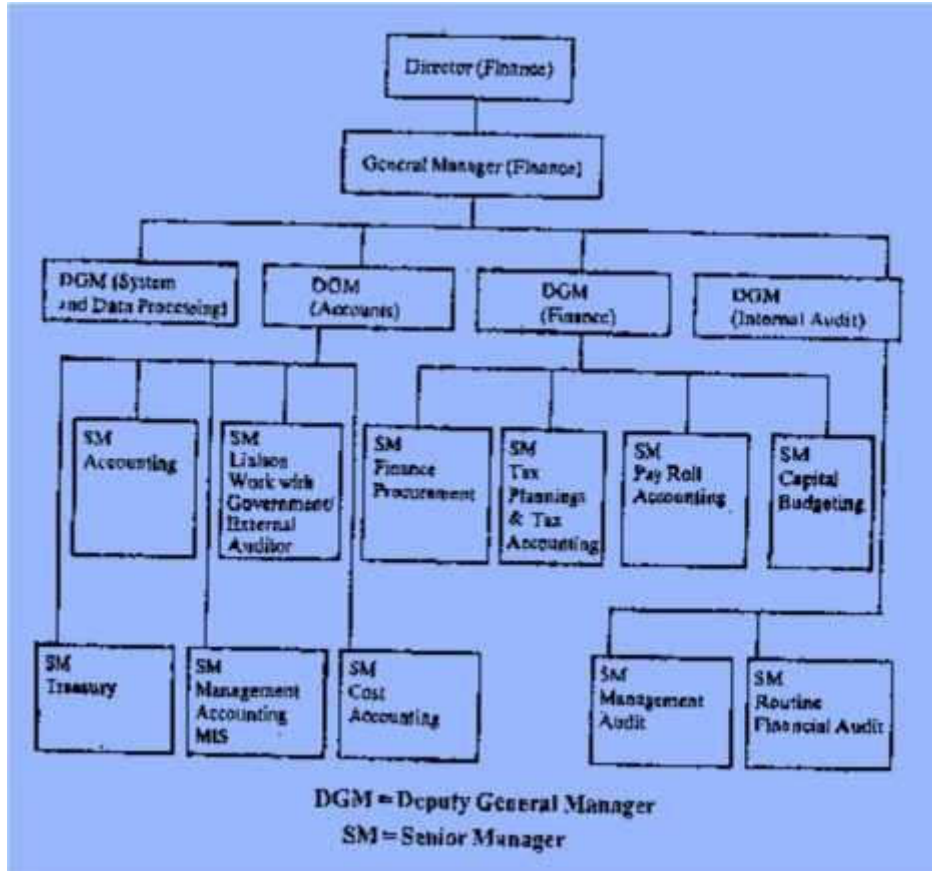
Director (Finance)

General Manager (Finance)

DGM (System and Data Processing)

DGM (Accounts)

DGM (Finance)

DGM (Internal Audit)

SM Accounting

SM Liaison Work with Government/ External Auditor

SM Finance Procurement

SM Tax Planning & Tax Accounting

SM Pay Roll Accounting

SM Capital Budgeting

SM Treasury

SM Management Accounting MIS

SM Cost Accounting

SM Management Audit

SM Routine Financial Audit

DGM = Deputy General Manager
SM = Senior Manager